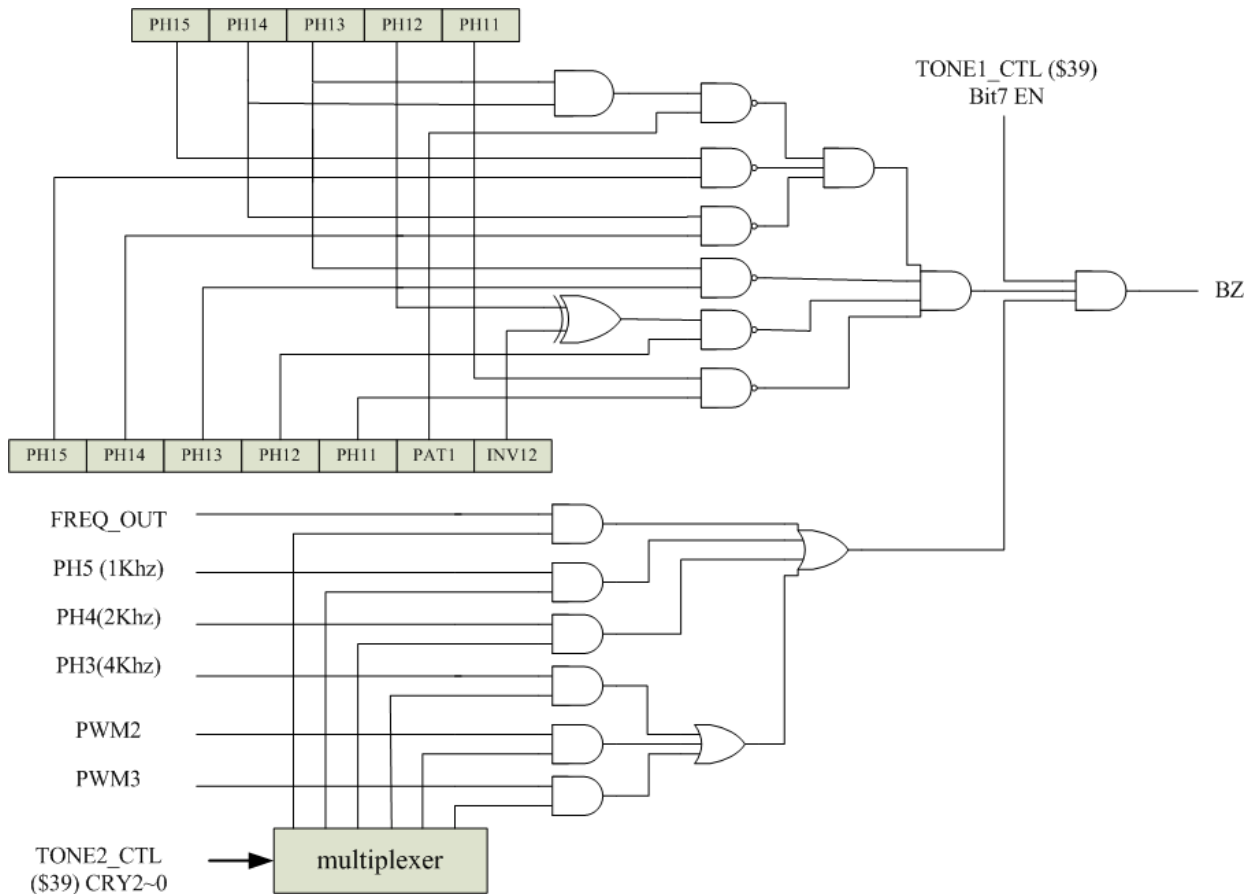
| PH15 | PH14 | PH13 | PH12 | PH11 |
|---|---|---|---|---|

TONE1_CTL ($39)
Bit7 EN

BZ

| PH15 | PH14 | PH13 | PH12 | PH11 | PAT1 | INV12 |
|---|---|---|---|---|---|---|

FREQ_OUT

PH5 (1Khz)

PH4(2Khz)

PH3(4Khz)

PWM2

PWM3

TONE2_CTL
($39) CRY2~0

multiplexer